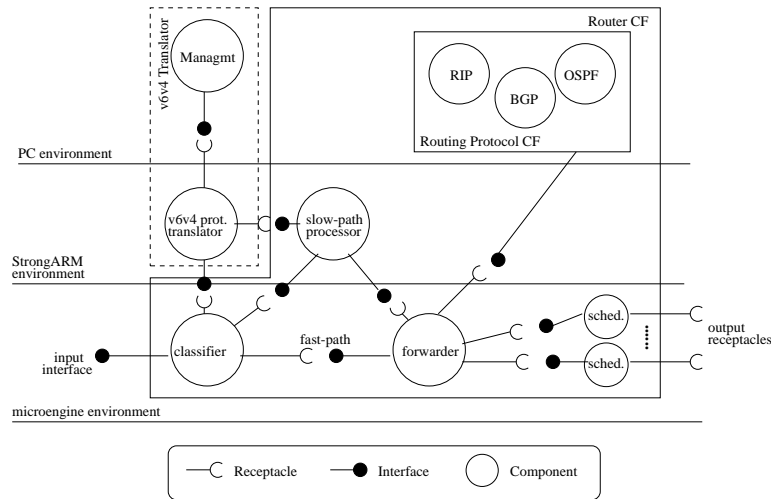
v6v4 Translator

Managmt

Router CF

RIP

BGP

OSPF

Routing Protocol CF

PC environment

v6v4 prot. translator

slow-path processor

StrongARM environment

input interface

classifier

fast-path

forwarder

sched.

sched.

output receptacles

microengine environment

Receptacle

Interface

Component